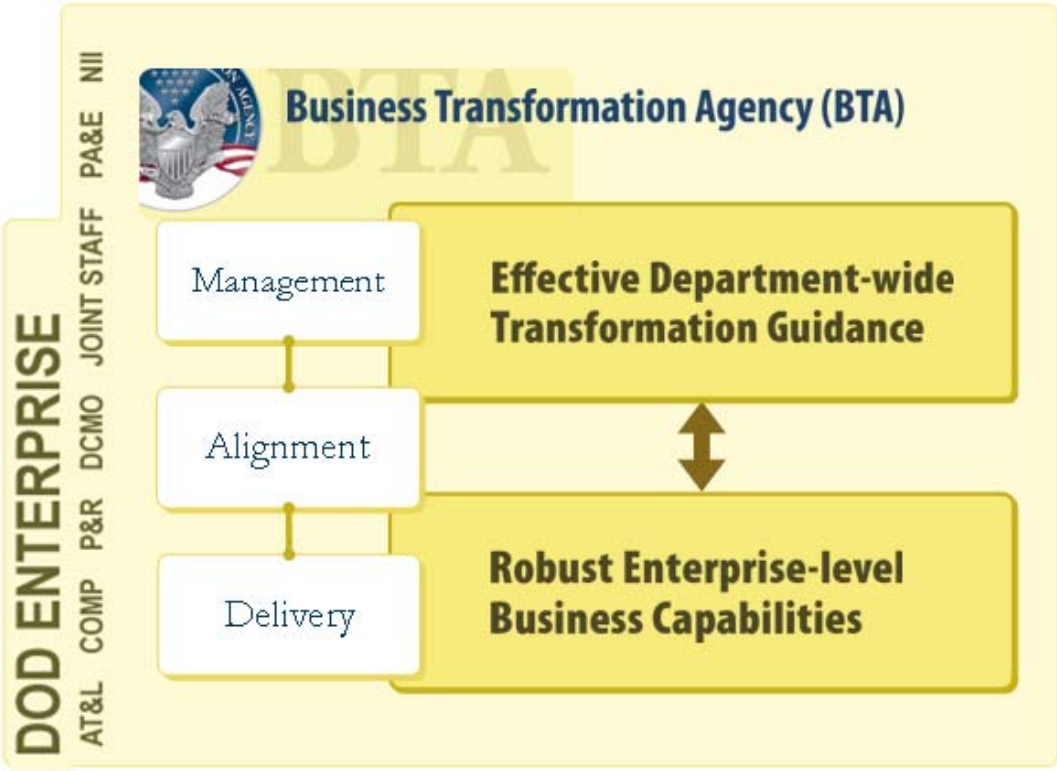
DOD ENTERPRISE

AT&L COMP P&R DCMO JOINT STAFF PA&E NII

BTA

Business Transformation Agency (BTA)

Management

Alignment

Delivery

Effective Department-wide Transformation Guidance

Robust Enterprise-level Business Capabilities